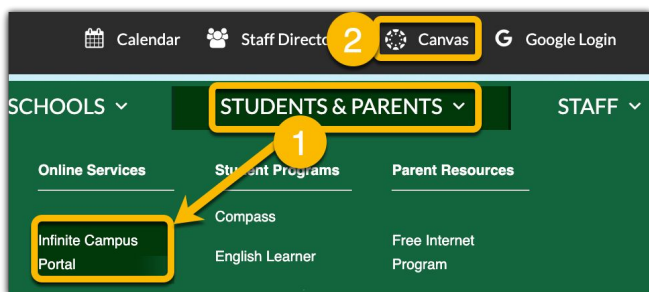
Calendar Staff Directo 2 Canvas Google Login

SCHOOLS STUDENTS & PARENTS STAFF

1

Online Services

Infinite Campus Portal

Student Programs

Compass

English Learner

Parent Resources

Free Internet Program